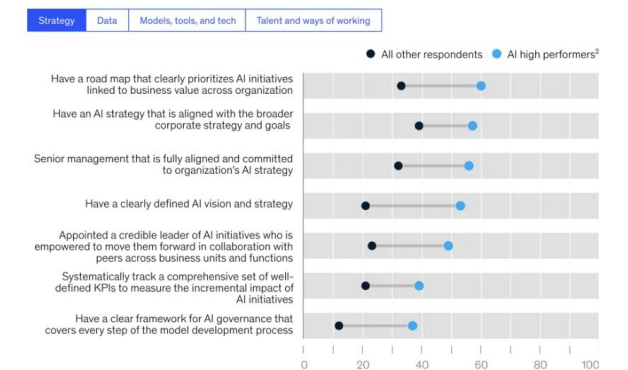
Strategy | Data | Models, tools, and tech | Talent and ways of working

All other respondents | AI high performers$^2$

Have a road map that clearly prioritizes AI initiatives linked to business value across organization

Have an AI strategy that is aligned with the broader corporate strategy and goals

Senior management that is fully aligned and committed to organization's AI strategy

Have a clearly defined AI vision and strategy

Appointed a credible leader of AI initiatives who is empowered to move them forward in collaboration with peers across business units and functions

Systematically track a comprehensive set of well-defined KPIs to measure the incremental impact of AI initiatives

Have a clear framework for AI governance that covers every step of the model development process

0 20 40 60 80 100